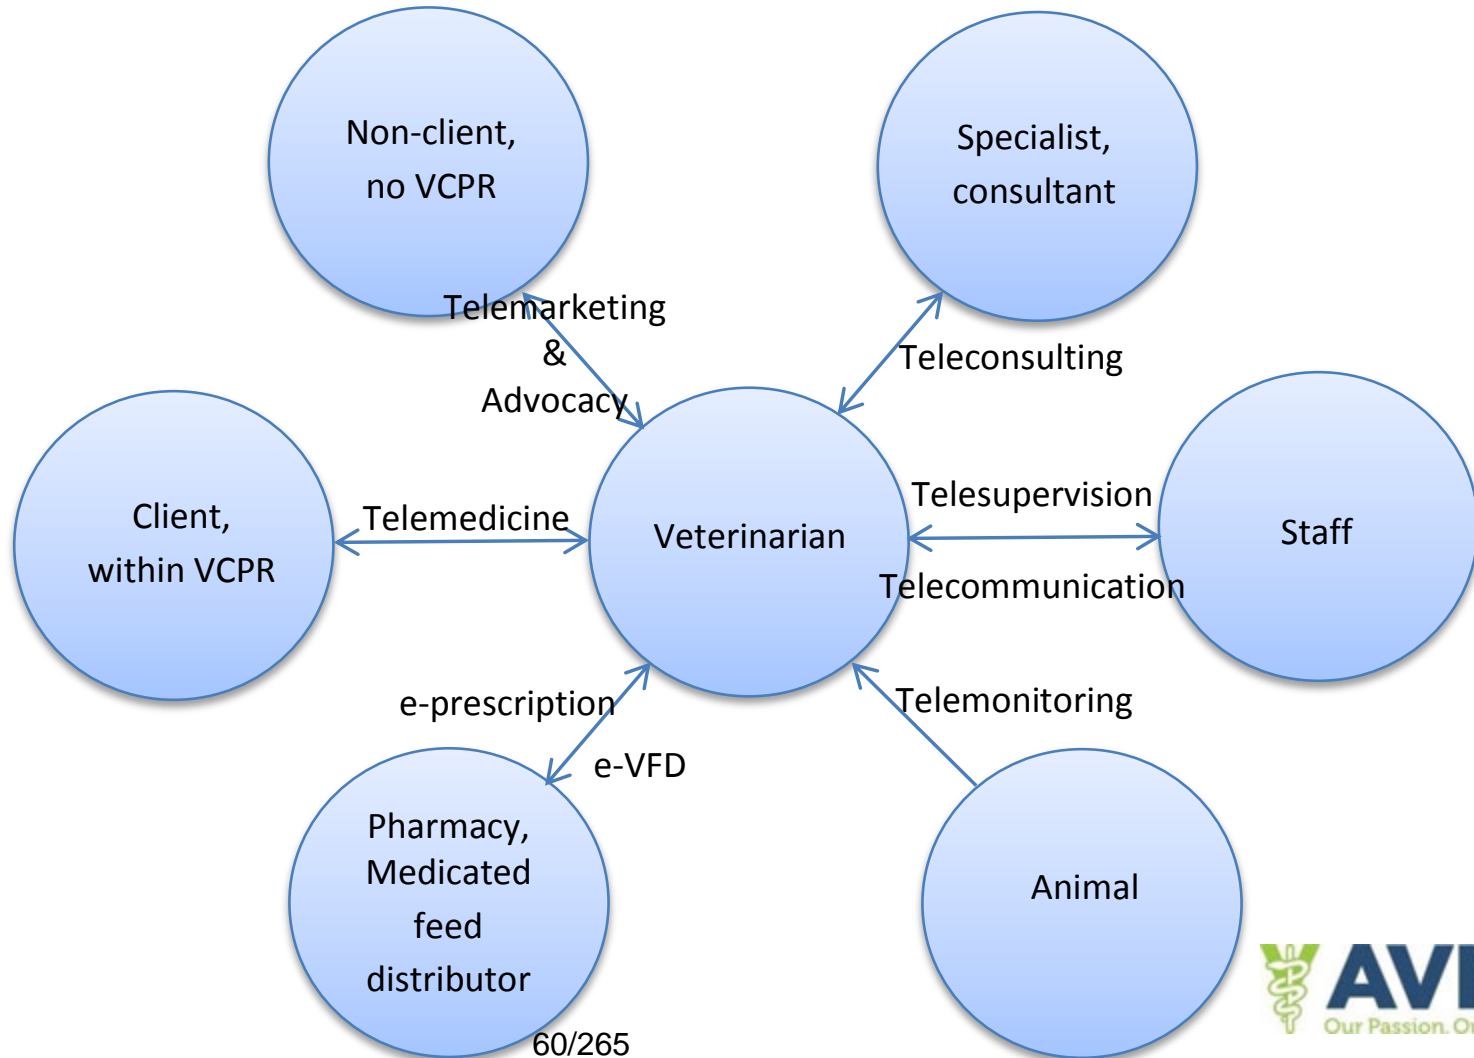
Non-client, no VCPR

Specialist, consultant

Telemarketing & Advocacy

Teleconsulting

Client, within VCPR

Telemedicine

Veterinarian

Telesupervision

Staff

Telecommunication

e-prescription

Telemonitoring

e-VFD

Pharmacy, Medicated feed distributor

Animal

AV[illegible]
Our Passion. O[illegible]

60/265